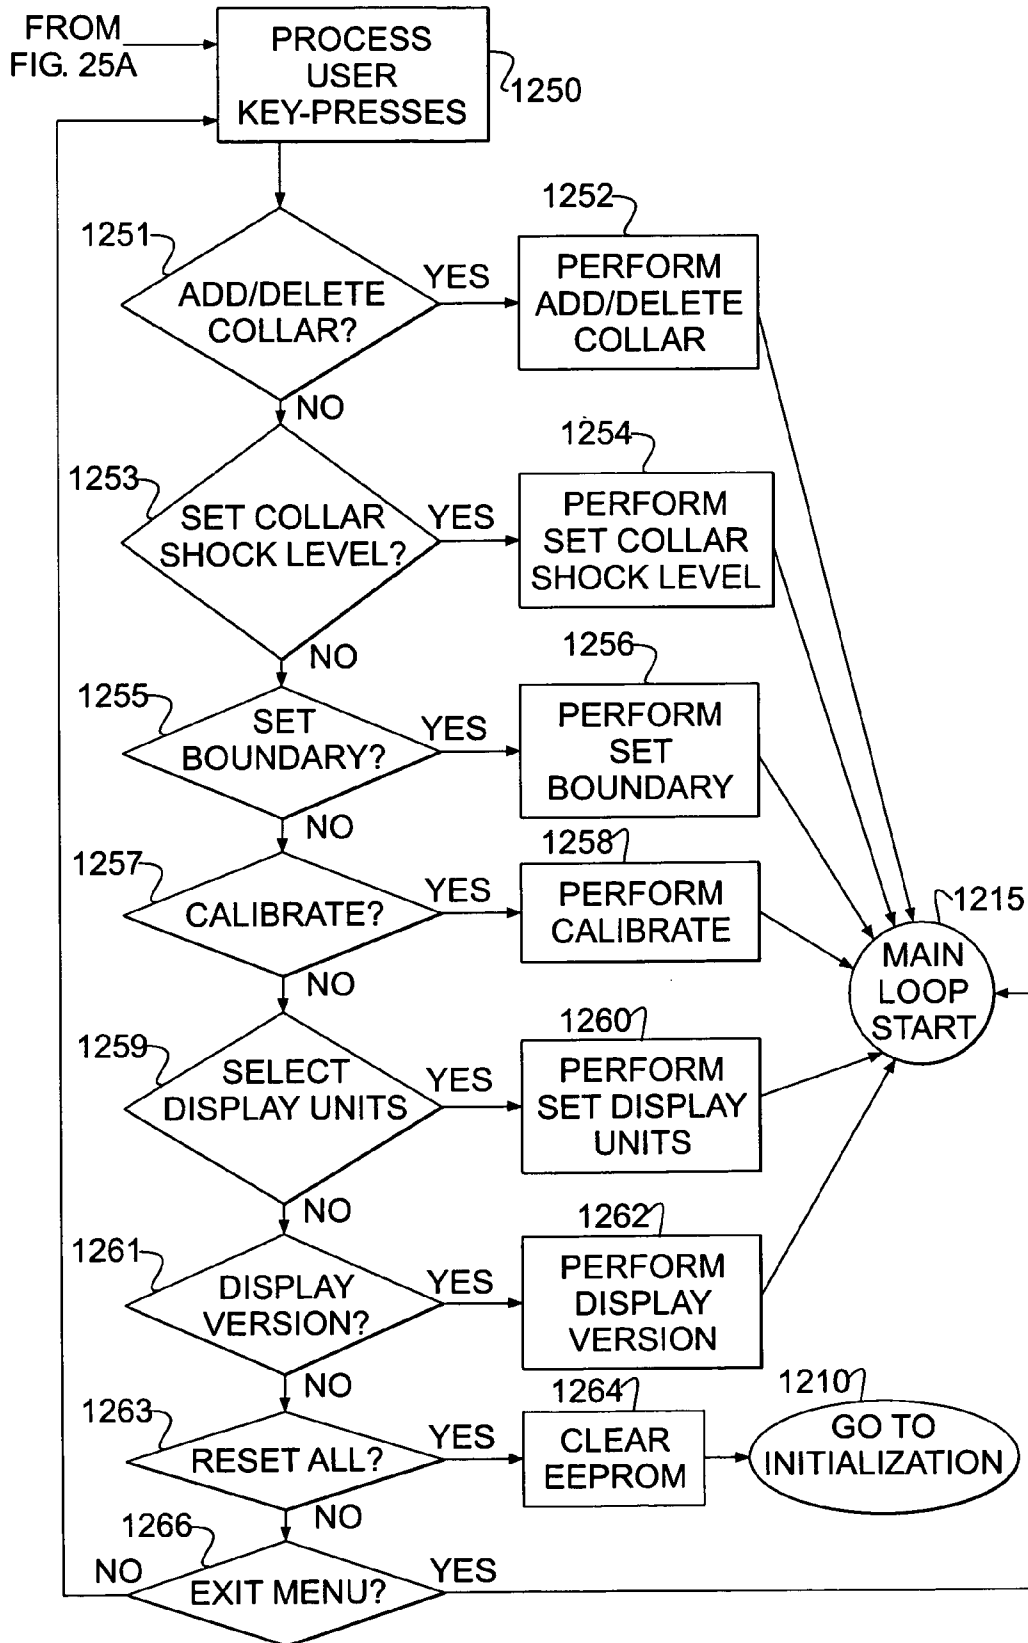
FROM FIG. 25A

PROCESS USER KEY-PRESSES

1250

1251

ADD/DELETE COLLAR?

YES

1252

PERFORM ADD/DELETE COLLAR

NO

1253

SET COLLAR SHOCK LEVEL?

YES

1254

PERFORM SET COLLAR SHOCK LEVEL

NO

1255

SET BOUNDARY?

YES

1256

PERFORM SET BOUNDARY

NO

1257

CALIBRATE?

YES

1258

PERFORM CALIBRATE

1215

MAIN LOOP START

NO

1259

SELECT DISPLAY UNITS

YES

1260

PERFORM SET DISPLAY UNITS

NO

1261

DISPLAY VERSION?

YES

1262

PERFORM DISPLAY VERSION

NO

1263

RESET ALL?

YES

1264

CLEAR EEPROM

1210

GO TO INITIALIZATION

NO

1266

NO

EXIT MENU?

YES